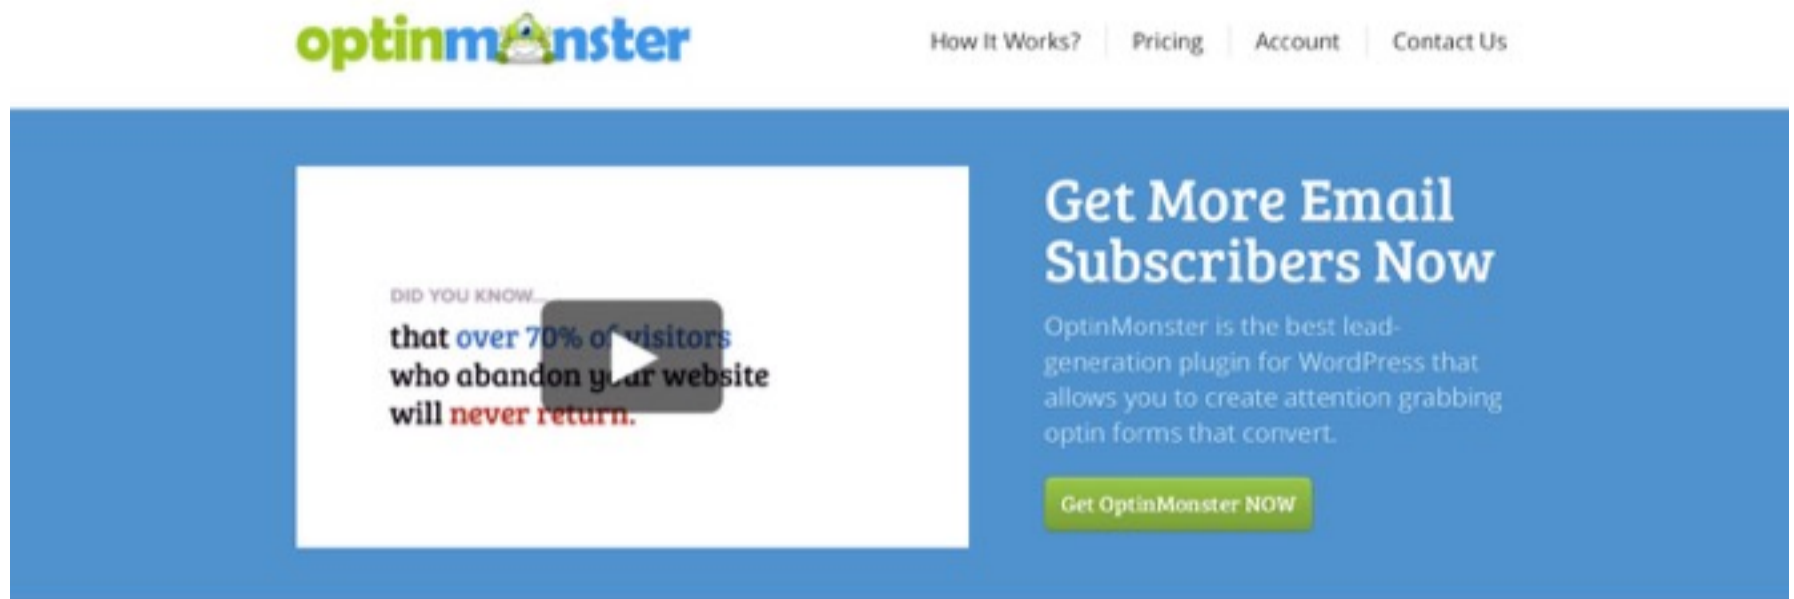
optinmonster

How It Works? Pricing Account Contact Us

DID YOU KNOW...

that over 70% of visitors who abandon your website will never return.

Get More Email Subscribers Now

OptinMonster is the best lead-generation plugin for WordPress that allows you to create attention grabbing optin forms that convert.

Get OptinMonster NOW